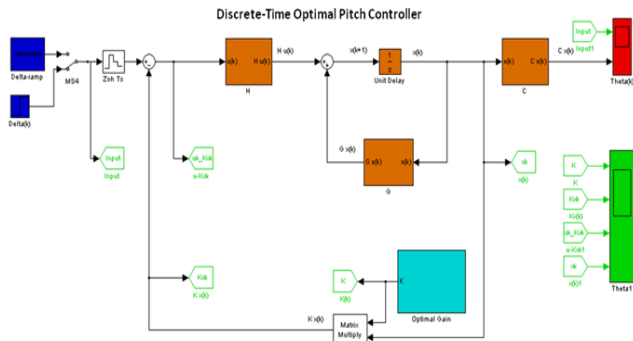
Discrete-Time Optimal Pitch Controller

Delta-ramp

Delta(k)

MS4

Zoh Ts

u(k) H u(k)

H

x(k+1)

$\frac{1}{z}$

Unit Delay

x(k)

x(k) C x(k)

C

C x(k)

Input

Input1

Theta(k)

G x(k)

G x(k) x(k)

G

Input

Input

uk_Kxk

u-Kxk

xk

x(k)

K

K

Kxk

Kxk

uk_Kxk

u-Kxk1

xk

x(k)1

Theta1

Kxk

K x(k)

K

k(k)

K

Optimal Gain

K x(k)

Matrix Multiply